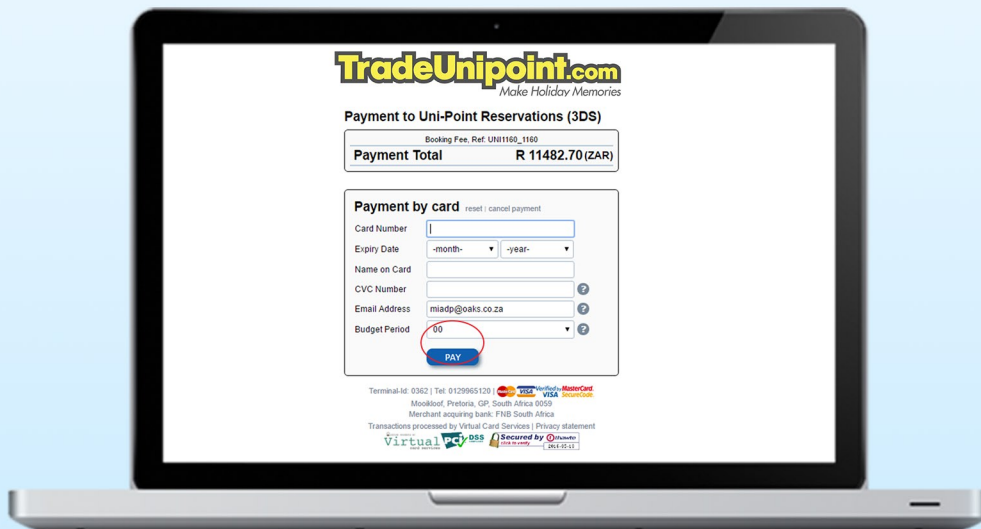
TradeUnipoint.com
Make Holiday Memories

Payment to Uni-Point Reservations (3DS)

Booking Fee, Ref: UNI1160_1160
Payment Total R 11482.70 (ZAR)

Payment by card reset | cancel payment

Card Number
Expiry Date -month- -year-
Name on Card
CVC Number
Email Address miadp@oaks.co.za
Budget Period 00

PAY

Terminal-Id: 0362 | Tel: 0129965120 | Verified by VISA MasterCard SecureCode
Mooikloof, Pretoria, GP, South Africa 0059
Merchant acquiring bank: FNB South Africa
Transactions processed by Virtual Card Services | Privacy statement
Virtual PCI DSS Secured by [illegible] click to verify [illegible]